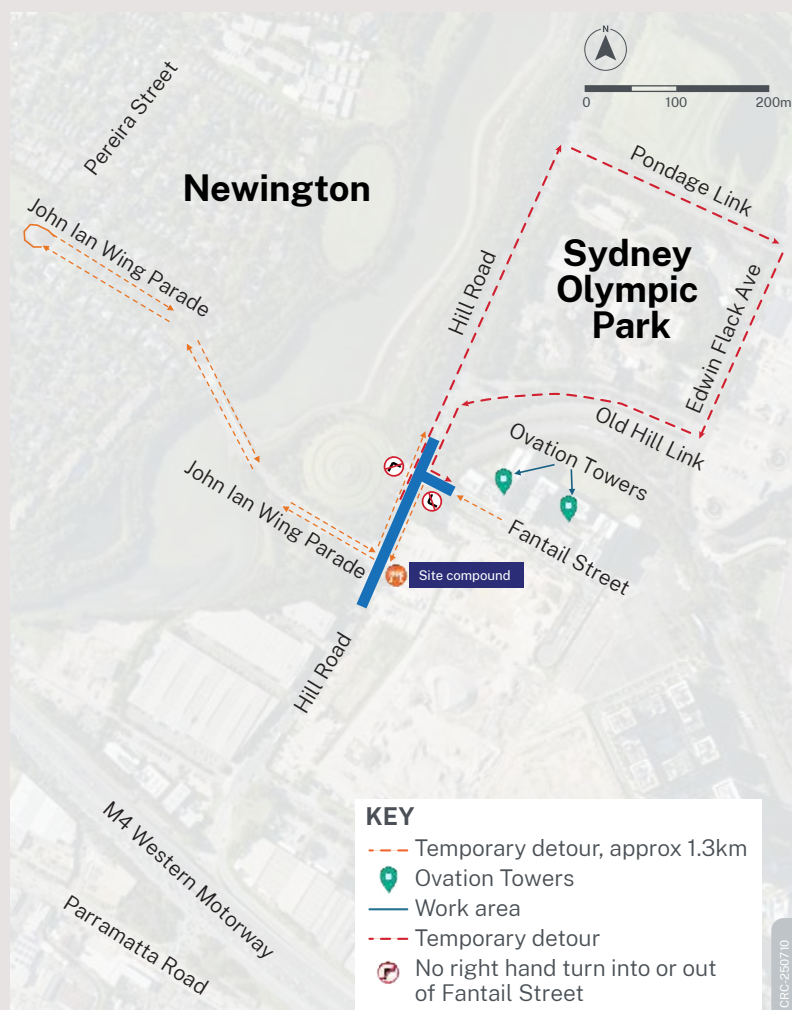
N
0 100 200m

Newington

Pereira Street

John Ian Wing Parade

Sydney Olympic Park

Pondage Link

Hill Road

Edwin Flack Ave

Old Hill Link

Ovation Towers

John Ian Wing Parade

Fantail Street

Site compound

Hill Road

M4 Western Motorway

Parramatta Road

KEY
Temporary detour, approx 1.3km
Ovation Towers
Work area
Temporary detour
No right hand turn into or out of Fantail Street

CRC-250710